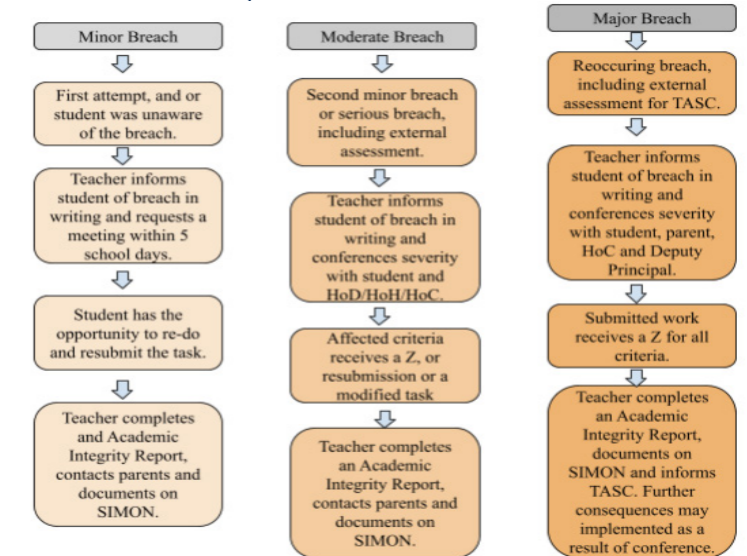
Minor Breach

First attempt, and or student was unaware of the breach.

Teacher informs student of breach in writing and requests a meeting within 5 school days.

Student has the opportunity to re-do and resubmit the task.

Teacher completes and Academic Integrity Report, contacts parents and documents on SIMON.

Moderate Breach

Second minor breach or serious breach, including external assessment.

Teacher informs student of breach in writing and conferences severity with student and HoD/HoH/HoC.

Affected criteria receives a Z, or resubmission or a modified task

Teacher completes an Academic Integrity Report, contacts parents and documents on SIMON.

Major Breach

Reoccuring breach, including external assessment for TASC.

Teacher informs student of breach in writing and conferences severity with student, parent, HoC and Deputy Principal.

Submitted work receives a Z for all criteria.

Teacher completes an Academic Integrity Report, documents on SIMON and informs TASC. Further consequences may implemented as a result of conference.